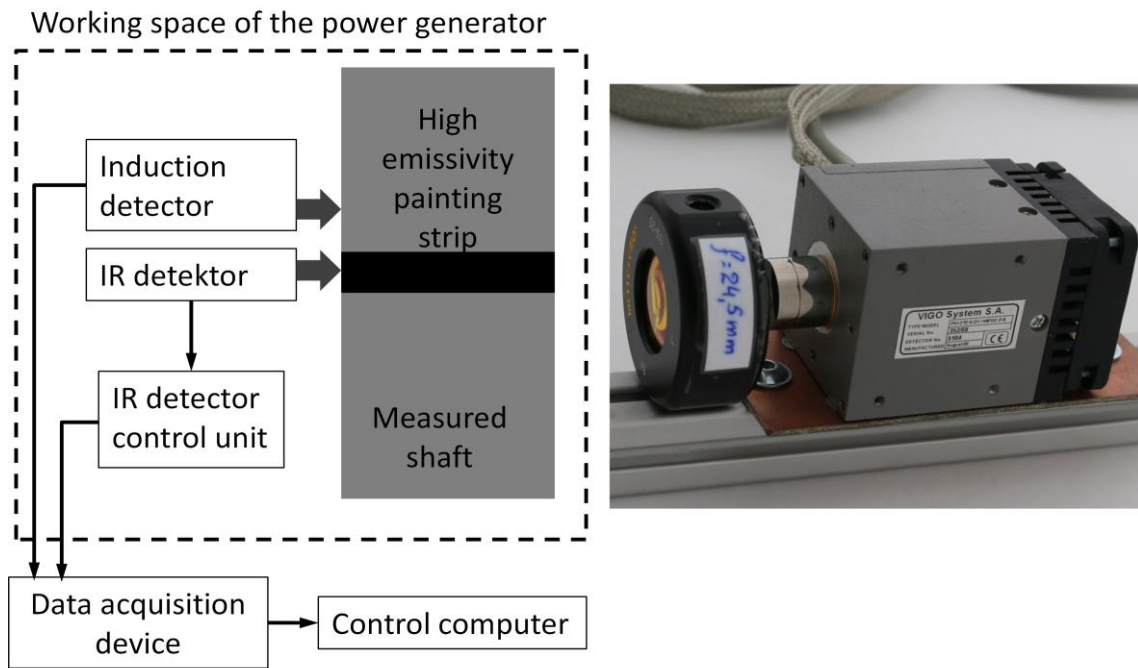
Working space of the power generator

High emissivity painting strip

Induction detector

IR detektor

IR detector control unit

Measured shaft

Data acquisition device

Control computer

f=24,5mm

VIGO System S.A.

TYPE/MODEL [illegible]

SERIAL No. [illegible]

DETECTOR No. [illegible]

MANUFACTURED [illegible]

CE